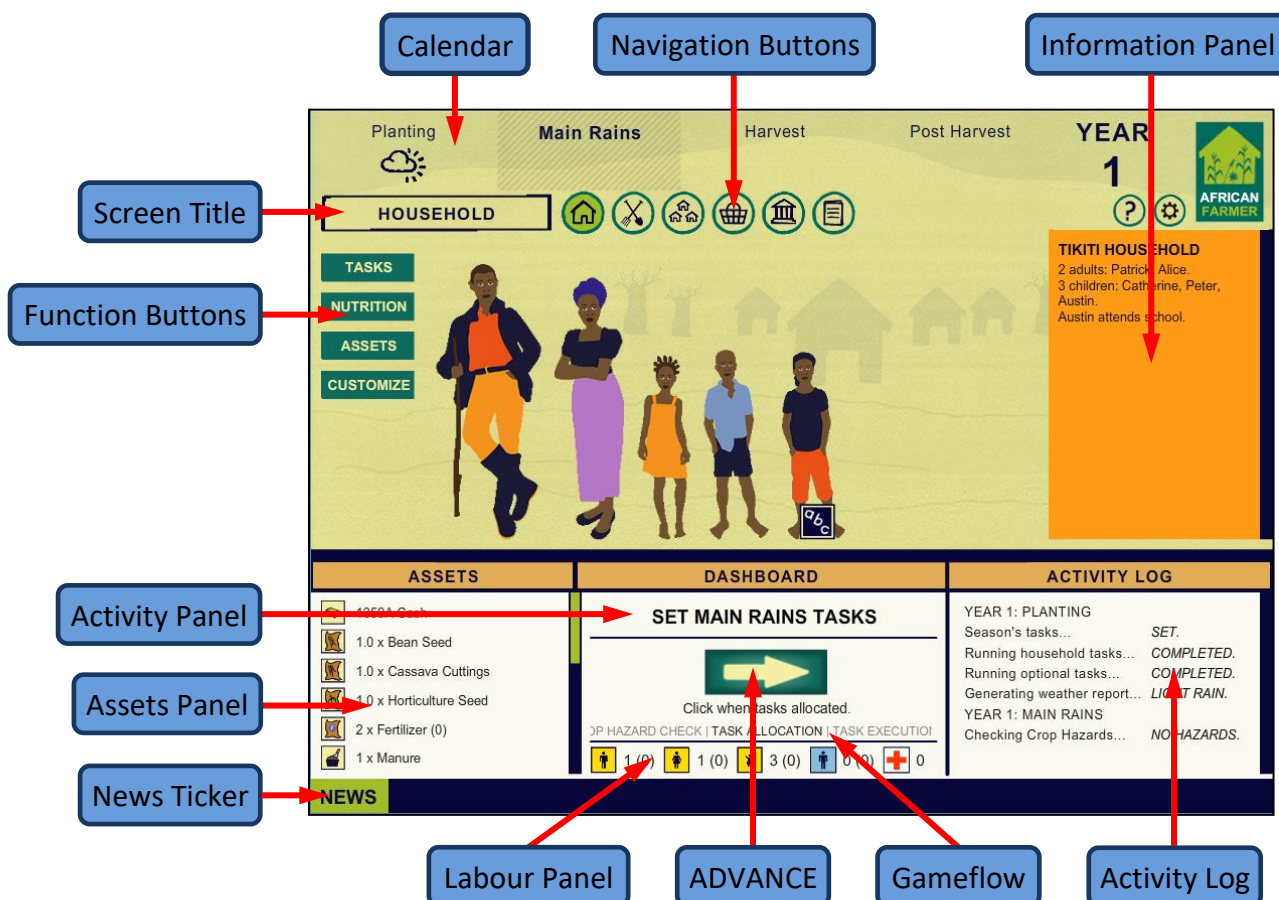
Calendar

Navigation Buttons

Information Panel

Planting

Main Rains

Harvest

Post Harvest

YEAR 1

AFRICAN FARMER

Screen Title

HOUSEHOLD

?

TIKITI HOUSEHOLD
2 adults: Patrick, Alice.
3 children: Catherine, Peter, Austin.
Austin attends school.

Function Buttons

TASKS
NUTRITION
ASSETS
CUSTOMIZE

abc

ASSETS

DASHBOARD

ACTIVITY LOG

Activity Panel

1250A Cash
1.0 x Bean Seed
1.0 x Cassava Cuttings
1.0 x Horticulture Seed
2 x Fertilizer (0)
1 x Manure

SET MAIN RAINS TASKS

Click when tasks allocated.

OP HAZARD CHECK | TASK ALLOCATION | TASK EXECUTIO

1 (0) 1 (0) 3 (0) 0 (0) 0

YEAR 1: PLANTING
Season's tasks... SET.
Running household tasks... COMPLETED.
Running optional tasks... COMPLETED.
Generating weather report... LIGHT RAIN.
YEAR 1: MAIN RAINS
Checking Crop Hazards... NO HAZARDS.

Assets Panel

News Ticker

NEWS

Labour Panel

ADVANCE

Gameflow

Activity Log